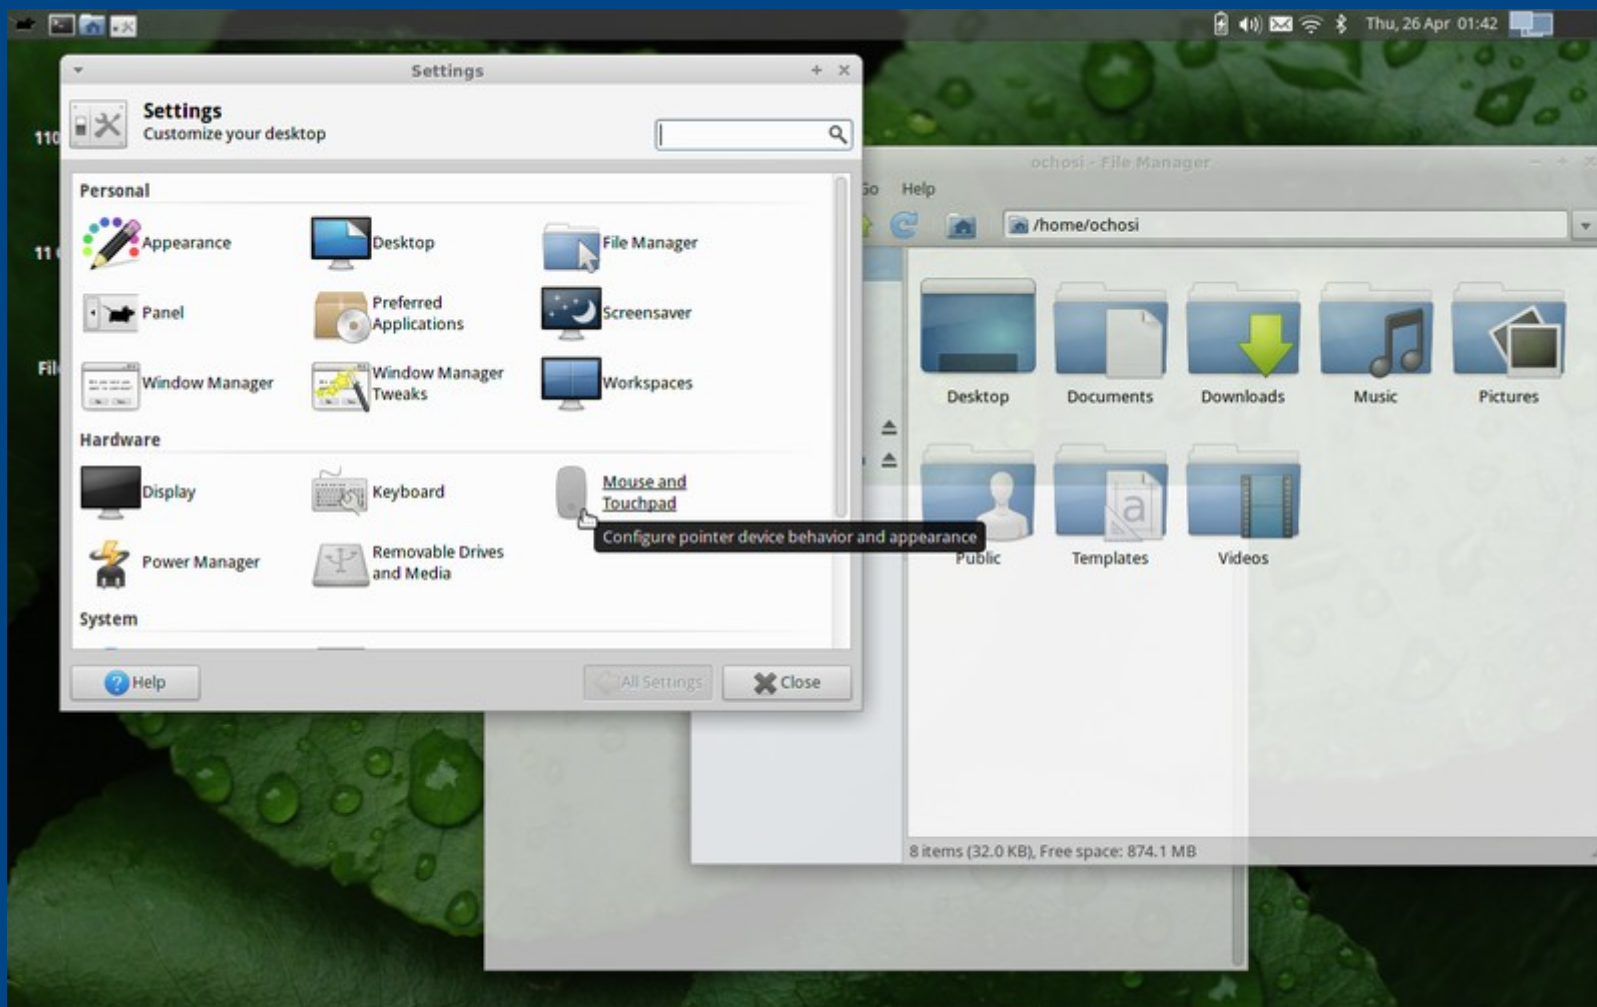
Thu, 26 Apr 01:42

110

11

Fil

Settings

Settings
Customize your desktop

Personal

Appearance

Desktop

File Manager

Panel

Preferred Applications

Screensaver

Window Manager

Window Manager Tweaks

Workspaces

Hardware

Display

Keyboard

Mouse and Touchpad

Configure pointer device behavior and appearance

Power Manager

Removable Drives and Media

System

Help

All Settings

Close

ochosi - File Manager

Go Help

/home/ochosi

Desktop

Documents

Downloads

Music

Pictures

Public

Templates

Videos

8 items (32.0 KB), Free space: 874.1 MB